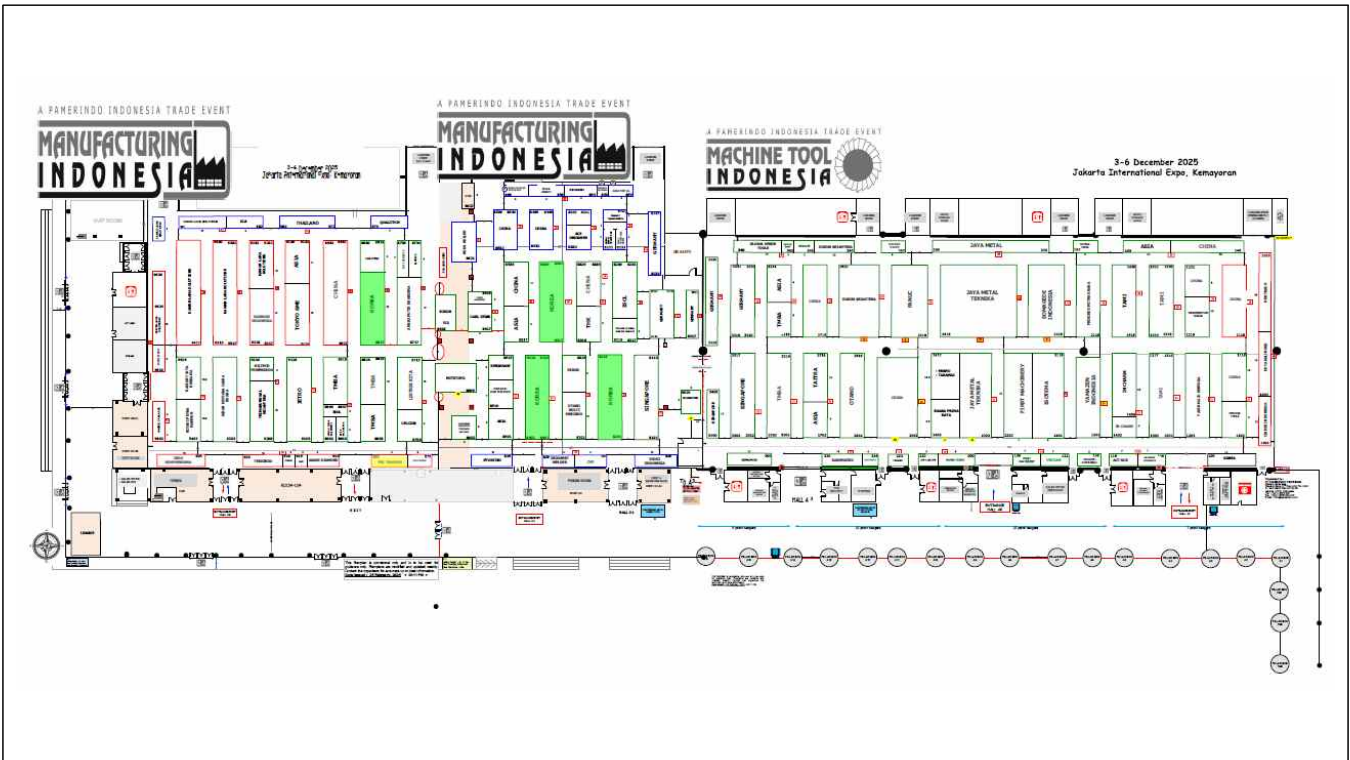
A PAMERINDO INDONESIA TRADE EVENT
MANUFACTURING INDONESIA

3-6 December 2025
Jakarta International Expo, Kemayoran

A PAMERINDO INDONESIA TRADE EVENT
MANUFACTURING INDONESIA

A PAMERINDO INDONESIA TRADE EVENT
MACHINE TOOL INDONESIA

3-6 December 2025
Jakarta International Expo, Kemayoran

THAILAND
CHINA
TOKYO ONE
ASIA
KOREA
CHINA
ASIA
KOREA
THK
SKGL
GERMANY
ASIA
THAILAND
JAYA METAL
JAYA METAL TEKNIKA
ASIA
CHINA
SINGAPORE
TAIWAN
ASIA
JAYA METAL TEKNIKA
HALL A
HALL B
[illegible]